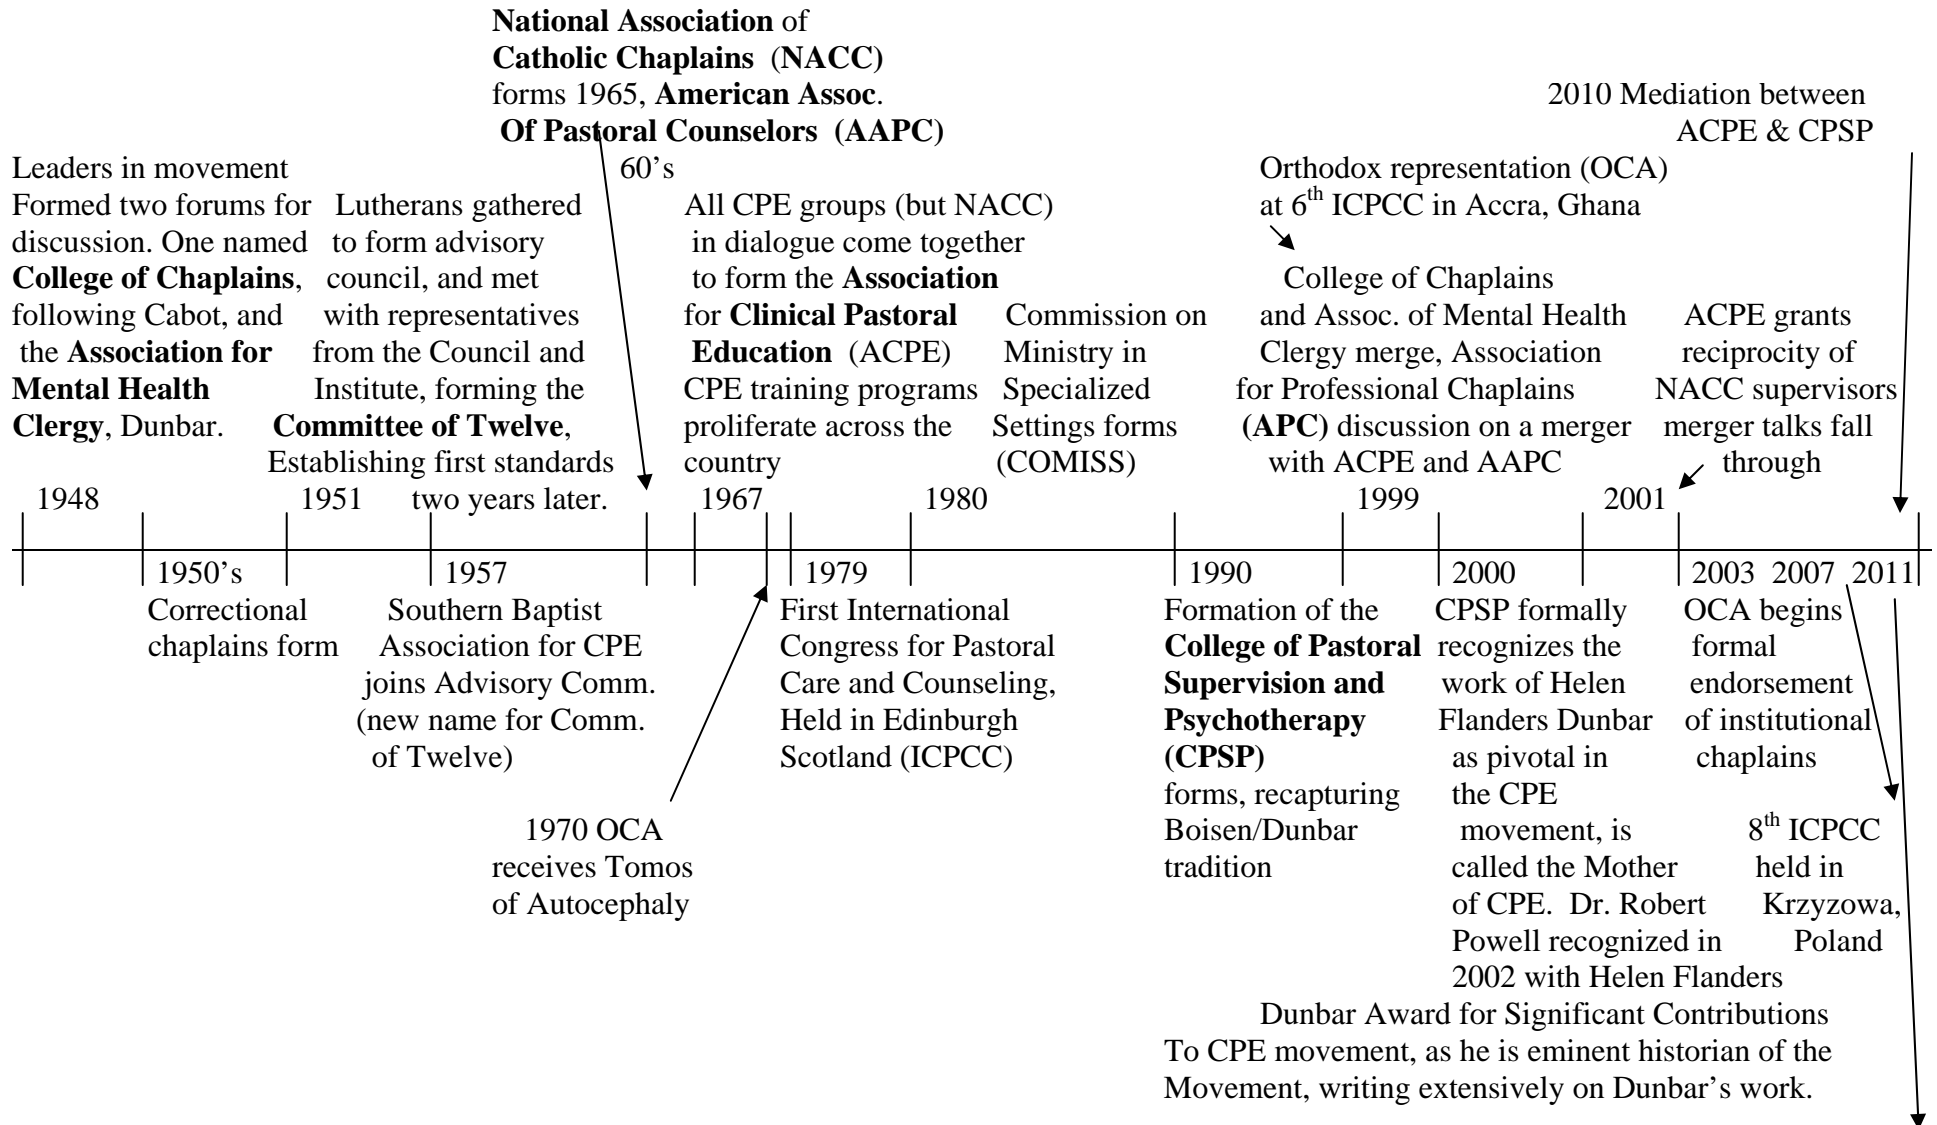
**National Association** of **Catholic Chaplains** (**NACC)** forms 1965, **American Assoc**. **Of Pastoral Counselors (AAPC)** 60's

2010 Mediation between ACPE & CPSP

Leaders in movement Formed two forums for discussion. One named **College of Chaplains**, following Cabot, and the **Association for Mental Health Clergy**, Dunbar.

Lutherans gathered to form advisory council, and met with representatives from the Council and Institute, forming the **Committee of Twelve**, Establishing first standards two years later.

All CPE groups (but NACC) in dialogue come together to form the **Association** for **Clinical Pastoral Education** (ACPE) CPE training programs proliferate across the country

Commission on Ministry in Specialized Settings forms (COMISS)

Orthodox representation (OCA) at 6$^{th}$ ICPCC in Accra, Ghana

College of Chaplains and Assoc. of Mental Health Clergy merge, Association for Professional Chaplains **(APC)** discussion on a merger with ACPE and AAPC

ACPE grants reciprocity of NACC supervisors merger talks fall through

1948 1951 1967 1980 1999 2001

1950's 1957 1979 1990 2000 2003 2007 2011

Correctional chaplains form

Southern Baptist Association for CPE joins Advisory Comm. (new name for Comm. of Twelve)

1970 OCA receives Tomos of Autocephaly

First International Congress for Pastoral Care and Counseling, Held in Edinburgh Scotland (ICPCC)

Formation of the **College of Pastoral Supervision and Psychotherapy (CPSP)** forms, recapturing Boisen/Dunbar tradition

CPSP formally recognizes the work of Helen Flanders Dunbar as pivotal in the CPE movement, is called the Mother of CPE. Dr. Robert Powell recognized in 2002 with Helen Flanders Dunbar Award for Significant Contributions To CPE movement, as he is eminent historian of the Movement, writing extensively on Dunbar's work.

OCA begins formal endorsement of institutional chaplains

8$^{th}$ ICPCC held in Krzyzowa, Poland